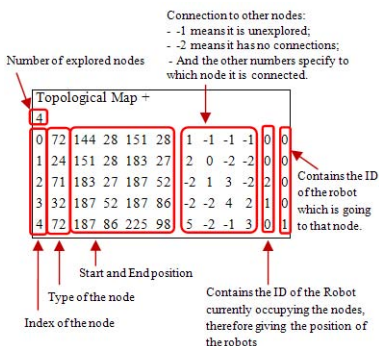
Connection to other nodes:
- -1 means it is unexplored;
- -2 means it has no connections;
- And the other numbers specify to which node it is connected.

Number of explored nodes

Topological Map +
4

| | | | | | | | | | | | |
|---|---|---|---|---|---|---|---|---|---|---|---|
| 0 | 72 | 144 | 28 | 151 | 28 | 1 | -1 | -1 | -1 | 0 | 0 |
| 1 | 24 | 151 | 28 | 183 | 27 | 2 | 0 | -2 | -2 | 0 | 0 |
| 2 | 71 | 183 | 27 | 187 | 52 | -2 | 1 | 3 | -2 | 2 | 0 |
| 3 | 32 | 187 | 52 | 187 | 86 | -2 | -2 | 4 | 2 | 1 | 0 |
| 4 | 72 | 187 | 86 | 225 | 98 | 5 | -2 | -1 | 3 | 0 | 1 |

Contains the ID of the robot which is going to that node.

Start and End position

Type of the node

Contains the ID of the Robot currently occupying the nodes, therefore giving the position of the robots

Index of the node